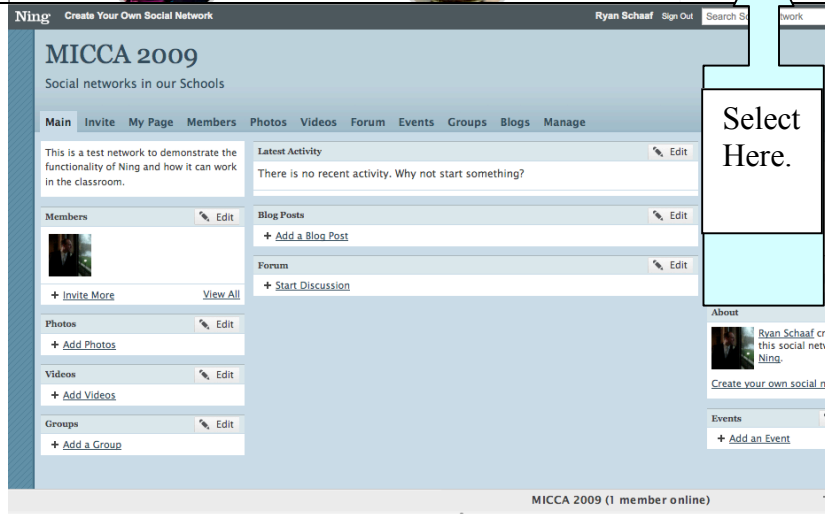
Ning Create Your Own Social Network

Ryan Schaaf Sign Out Search So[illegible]twork

MICCA 2009

Social networks in our Schools

Main Invite My Page Members Photos Videos Forum Events Groups Blogs Manage

Select Here.

This is a test network to demonstrate the functionality of Ning and how it can work in the classroom.

Latest Activity Edit

There is no recent activity. Why not start something?

Members Edit

+ Invite More View All

Blog Posts Edit

+ Add a Blog Post

Forum Edit

+ Start Discussion

Photos Edit

+ Add Photos

Videos Edit

+ Add Videos

Groups Edit

+ Add a Group

About

Ryan Schaaf cr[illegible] this social netw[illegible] Ning.

Create your own social n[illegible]

Events

+ Add an Event

MICCA 2009 (1 member online)